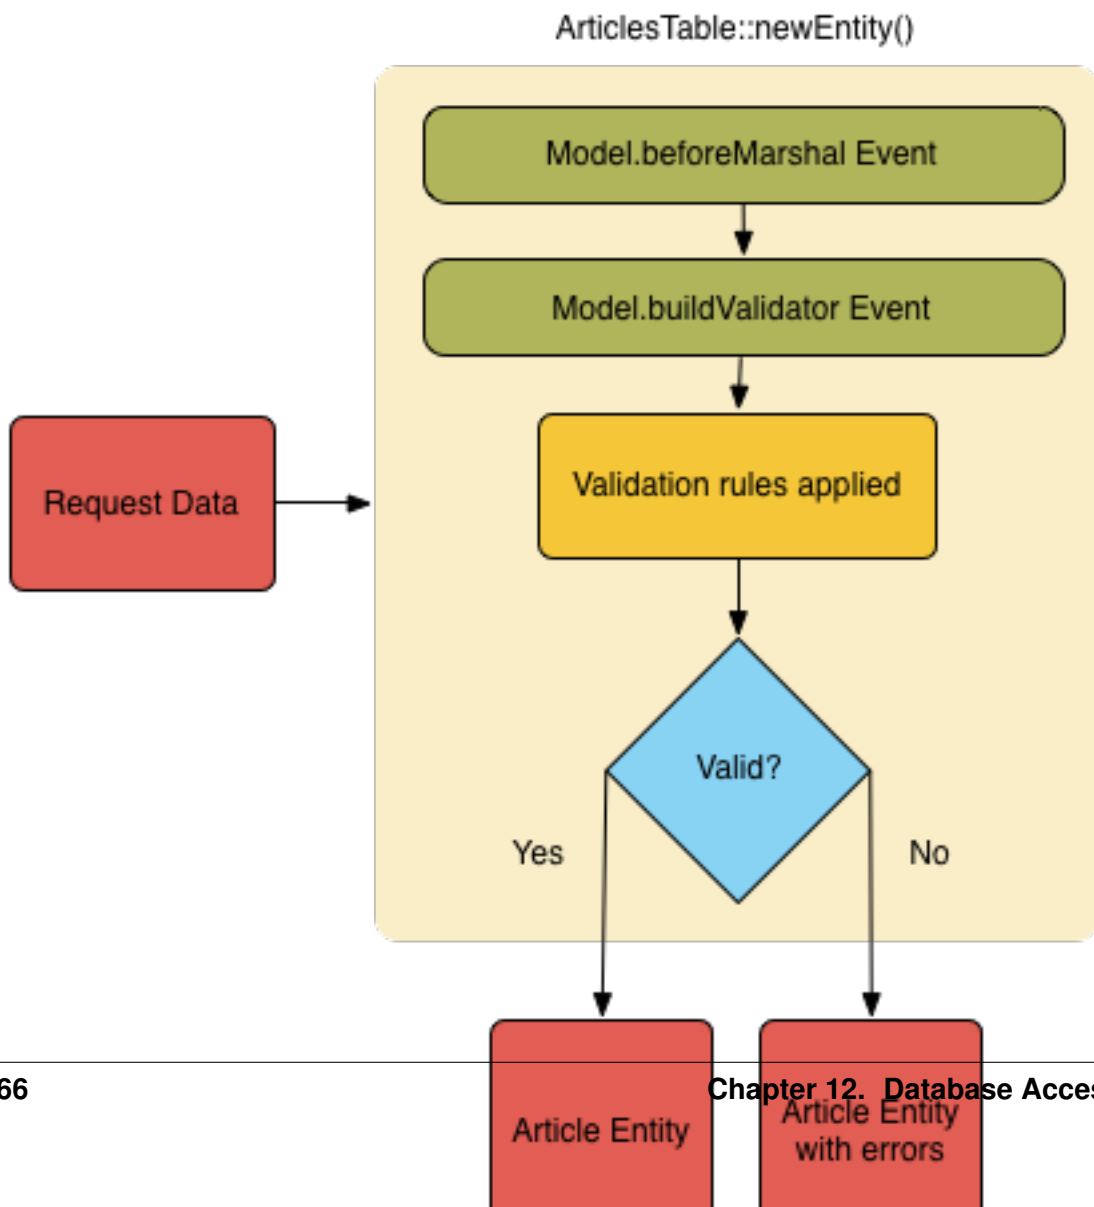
ArticlesTable::newEntity()

Model.beforeMarshal Event

Model.buildValidator Event

Request Data

Validation rules applied

Valid?

Yes

No

Article Entity

Article Entity with errors

66

Chapter 12. Database Acces